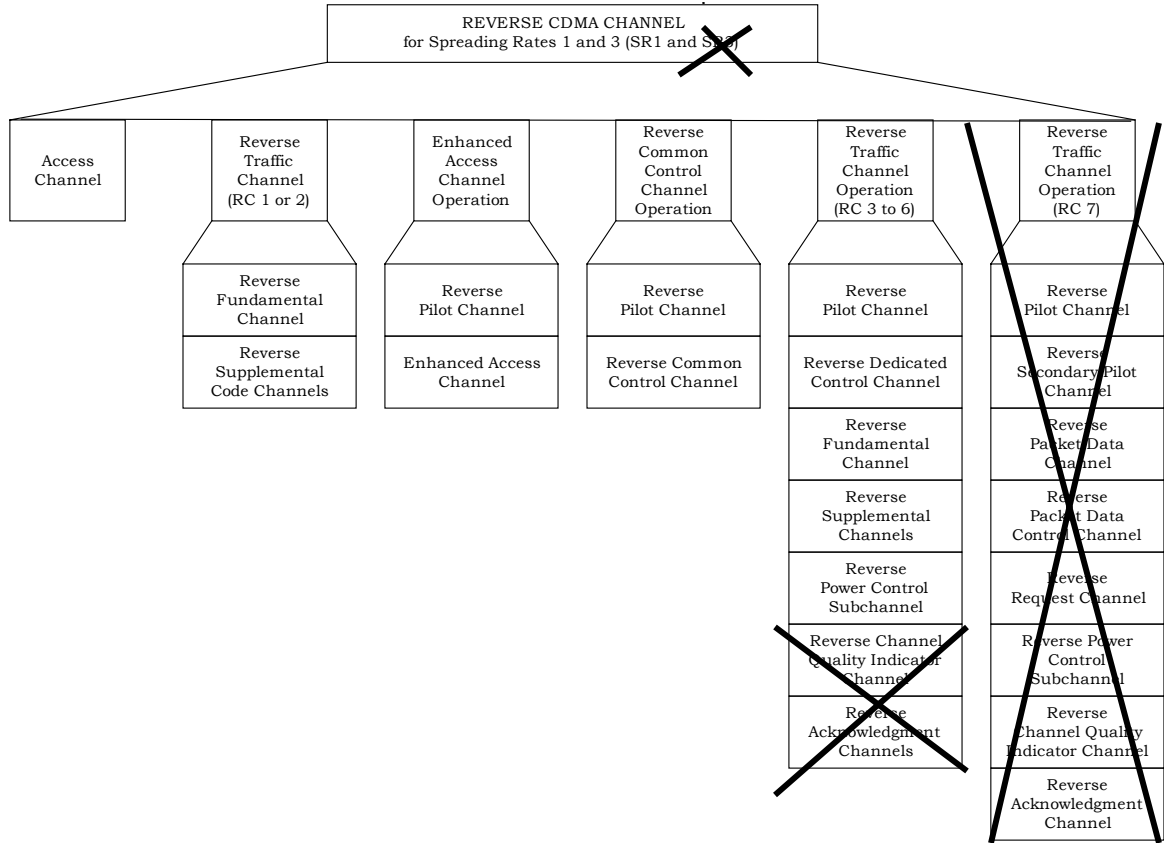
REVERSE CDMA CHANNEL
for Spreading Rates 1 and 3 (SR1 and SR3)

Access Channel

Reverse Traffic Channel (RC 1 or 2)

Reverse Fundamental Channel

Reverse Supplemental Code Channels

Enhanced Access Channel Operation

Reverse Pilot Channel

Enhanced Access Channel

Reverse Common Control Channel Operation

Reverse Pilot Channel

Reverse Common Control Channel

Reverse Traffic Channel Operation (RC 3 to 6)

Reverse Pilot Channel

Reverse Dedicated Control Channel

Reverse Fundamental Channel

Reverse Supplemental Channels

Reverse Power Control Subchannel

Reverse Channel Quality Indicator Channel

Reverse Acknowledgment Channels

Reverse Traffic Channel Operation (RC 7)

Reverse Pilot Channel

Reverse Secondary Pilot Channel

Reverse Packet Data Channel

Reverse Packet Data Control Channel

Reverse Request Channel

Reverse Power Control Subchannel

Reverse Channel Quality Indicator Channel

Reverse Acknowledgment Channel